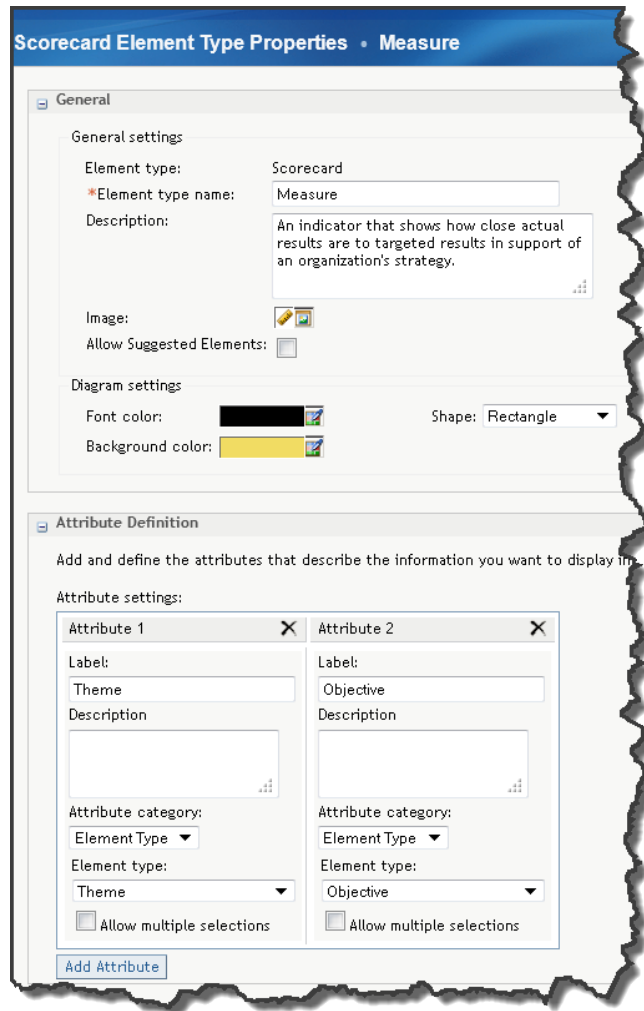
Scorecard Element Type Properties • Measure

General

General settings

Element type: Scorecard

*Element type name: Measure

Description: An indicator that shows how close actual results are to targeted results in support of an organization's strategy.

Image:

Allow Suggested Elements:

Diagram settings

Font color:

Shape: Rectangle

Background color:

Attribute Definition

Add and define the attributes that describe the information you want to display in

Attribute settings:

Attribute 1

Label:

Theme

Description

Attribute category:

Element Type

Element type:

Theme

Allow multiple selections

Attribute 2

Label:

Objective

Description

Attribute category:

Element Type

Element type:

Objective

Allow multiple selections

Add Attribute